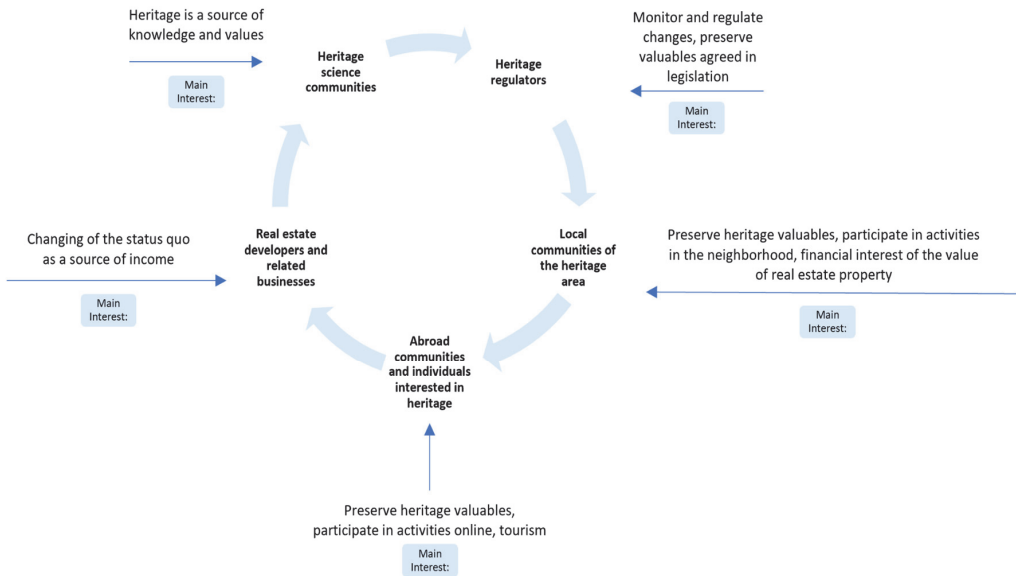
Heritage is a source of knowledge and values

Main Interest:

Heritage science communities

Heritage regulators

Monitor and regulate changes, preserve valuables agreed in legislation

Main Interest:

Changing of the status quo as a source of income

Main Interest:

Real estate developers and related businesses

Local communities of the heritage area

Preserve heritage valuables, participate in activities in the neighborhood, financial interest of the value of real estate property

Main Interest:

Abroad communities and individuals interested in heritage

Preserve heritage valuables, participate in activities online, tourism

Main Interest: